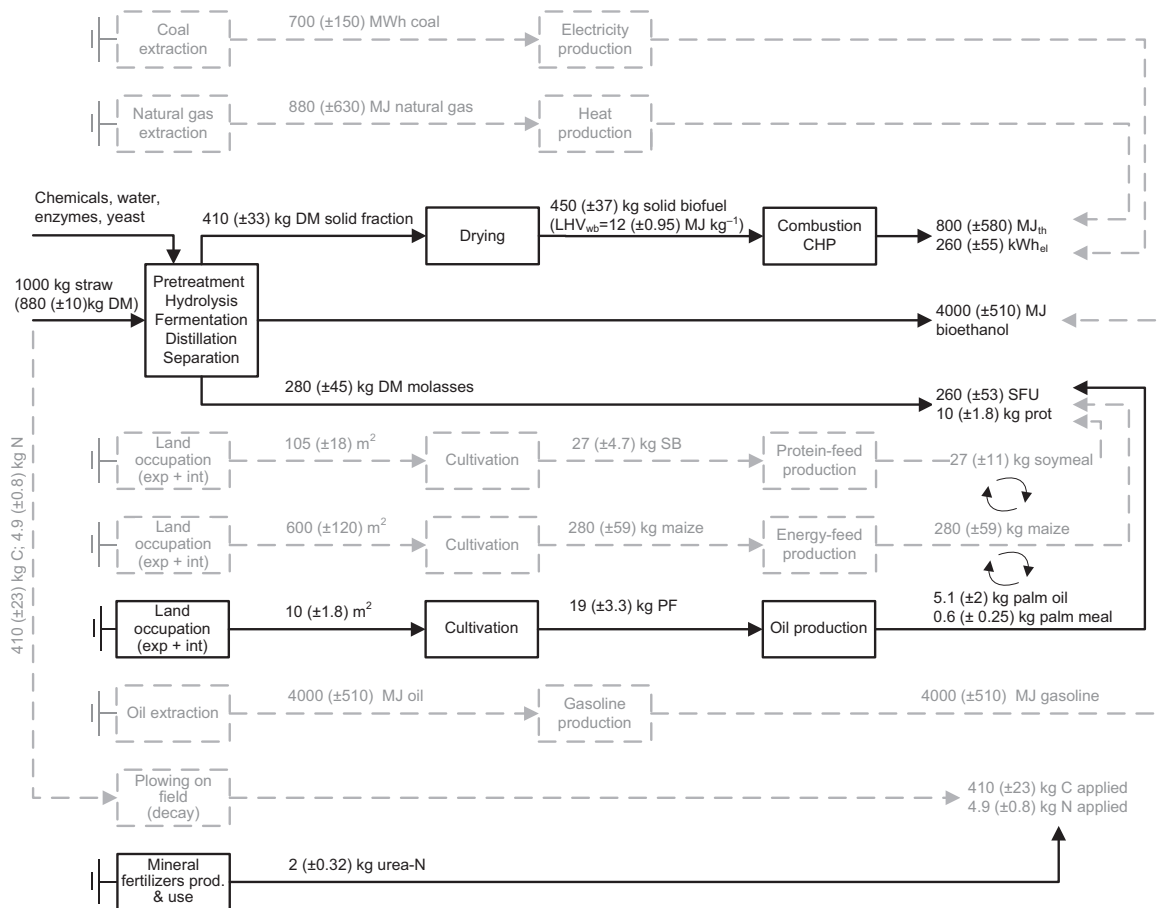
Coal extraction

700 (±150) MWh coal

Electricity production

Natural gas extraction

880 (±630) MJ natural gas

Heat production

Chemicals, water, enzymes, yeast

410 (±33) kg DM solid fraction

Drying

450 (±37) kg solid biofuel (LHV$_{wb}$=12 (±0.95) MJ kg$^{-1}$)

Combustion CHP

800 (±580) MJ$_{th}$
260 (±55) kWh$_{el}$

1000 kg straw (880 (±10)kg DM)

Pretreatment Hydrolysis Fermentation Distillation Separation

4000 (±510) MJ bioethanol

280 (±45) kg DM molasses

260 (±53) SFU
10 (±1.8) kg prot

410 (±23) kg C; 4.9 (±0.8) kg N

Land occupation (exp + int)

105 (±18) m$^2$

Cultivation

27 (±4.7) kg SB

Protein-feed production

27 (±11) kg soymeal

Land occupation (exp + int)

600 (±120) m$^2$

Cultivation

280 (±59) kg maize

Energy-feed production

280 (±59) kg maize

Land occupation (exp + int)

10 (±1.8) m$^2$

Cultivation

19 (±3.3) kg PF

Oil production

5.1 (±2) kg palm oil
0.6 (± 0.25) kg palm meal

Oil extraction

4000 (±510) MJ oil

Gasoline production

4000 (±510) MJ gasoline

Plowing on field (decay)

410 (±23) kg C applied
4.9 (±0.8) kg N applied

Mineral fertilizers prod. & use

2 (±0.32) kg urea-N